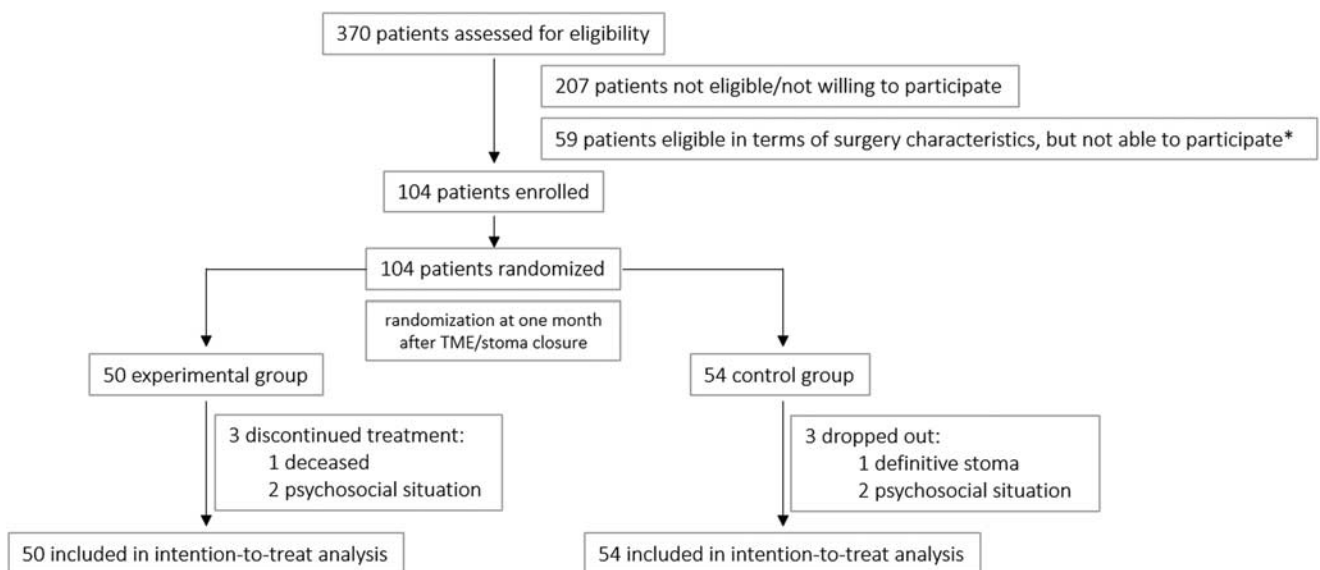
370 patients assessed for eligibility

207 patients not eligible/not willing to participate

59 patients eligible in terms of surgery characteristics, but not able to participate*

104 patients enrolled

104 patients randomized

randomization at one month after TME/stoma closure

50 experimental group

3 discontinued treatment:
1 deceased
2 psychosocial situation

50 included in intention-to-treat analysis

54 control group

3 dropped out:
1 definitive stoma
2 psychosocial situation

54 included in intention-to-treat analysis